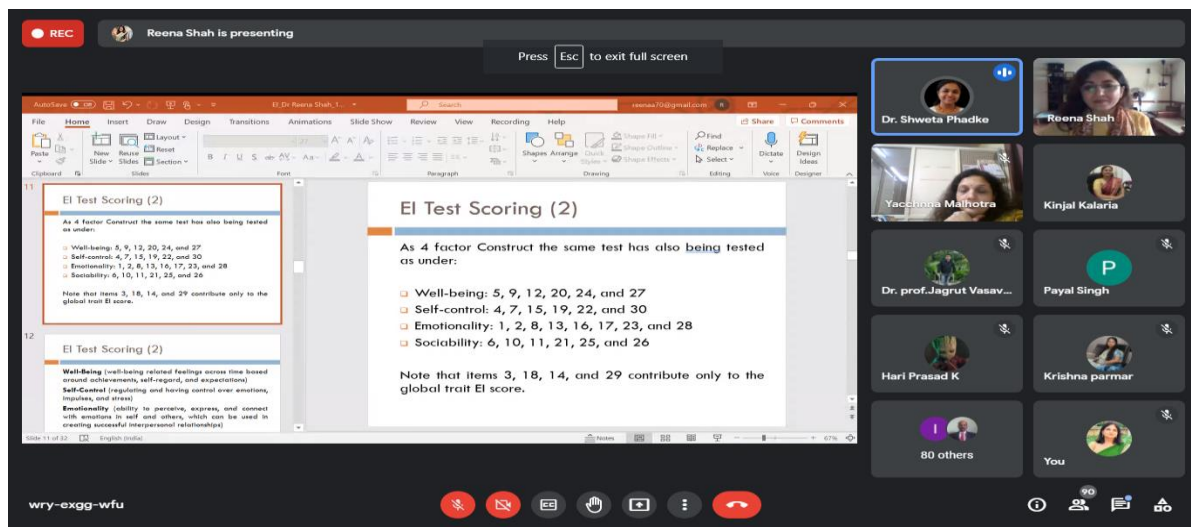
REC

Reena Shah is presenting

Press Esc to exit full screen

AutoSave Off EI_Dr Reena Shah_1... Search reenaa70@gmail.com

File Home Insert Draw Design Transitions Animations Slide Show Review View Recording Help Share Comments

Paste Clipboard New Slide Reuse Slides Layout Reset Section Slides Font Paragraph Shapes Arrange Quick Styles Shape Fill Shape Outline Shape Effects Drawing Find Replace Select Editing Dictate Voice Design Ideas Designer

11

EI Test Scoring (2)

As 4 factor Construct the same test has also being tested as under:

Well-being: 5, 9, 12, 20, 24, and 27
Self-control: 4, 7, 15, 19, 22, and 30
Emotionality: 1, 2, 8, 13, 16, 17, 23, and 28
Sociability: 6, 10, 11, 21, 25, and 26

Note that items 3, 18, 14, and 29 contribute only to the global trait EI score.

12

EI Test Scoring (2)

Well-Being (well-being related feelings across time based around achievements, self-regard, and expectations)
Self-Control (regulating and having control over emotions, impulses, and stress)
Emotionality (ability to perceive, express, and connect with emotions in self and others, which can be used in creating successful interpersonal relationships)

EI Test Scoring (2)

As 4 factor Construct the same test has also being tested as under:

Well-being: 5, 9, 12, 20, 24, and 27
Self-control: 4, 7, 15, 19, 22, and 30
Emotionality: 1, 2, 8, 13, 16, 17, 23, and 28
Sociability: 6, 10, 11, 21, 25, and 26

Note that items 3, 18, 14, and 29 contribute only to the global trait EI score.

Slide 11 of 32 English (India) Notes 67%

Dr. Shweta Phadke
Reena Shah
Yacchinna Malhotra
Kinjal Kalaria
Dr. prof.Jagrut Vasav...
P
Payal Singh
Hari Prasad K
Krishna parmar
I
80 others
You

wry-exgg-wfu

90